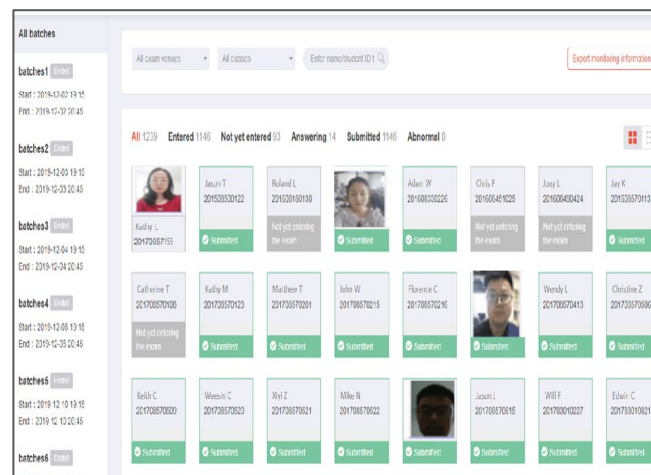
All batches

batches1 Ended
Start : 2019-12-02 19:15
End : 2019-12-02 20:45

batches2 Ended
Start : 2019-12-03 19:15
End : 2019-12-03 20:45

batches3 Ended
Start : 2019-12-04 19:15
End : 2019-12-04 20:45

batches4 Ended
Start : 2019-12-05 19:15
End : 2019-12-05 20:45

batches5 Ended
Start : 2019-12-10 19:15
End : 2019-12-10 20:45

batches6 Ended

All exam venues
All classes
Enter name/student ID t
Export monitoring information

All 1239 Entered 1146 Not yet entered 93 Answering 14 Submitted 1146 Abnormal 0

Kathy L
201708570155

Jason T
201508530122
Submitted

Roland L
201608180130
Not yet entering the exam

Submitted

Adam W
201608330226
Submitted

Chris P
201606451025
Not yet entering the exam

Joey L
201608400424
Not yet entering the exam

Jay K
201508570113
Submitted

Catherine T
201708570100
Not yet entering the exam

Kathy M
201708570123
Submitted

Matthew T
201708570201
Submitted

John W
201708570215
Submitted

Florence C
201708570216
Submitted

Submitted

Wendy L
201708570413
Submitted

Christine Z
201708570606
Submitted

Keith C
201708570600
Submitted

Weesin C
201708570620
Submitted

Xin Z
201708570621
Submitted

Mike N
201708570622
Submitted

Submitted

Jason J
201708570615
Submitted

Will F
201708010227
Submitted

Edwin C
201733010821
Submitted